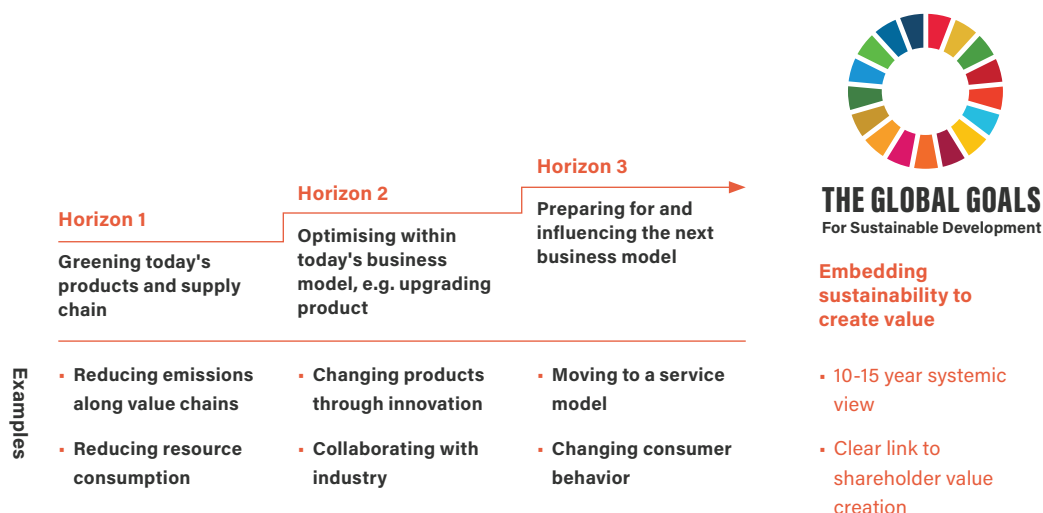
THE GLOBAL GOALS
For Sustainable Development

Horizon 1
Greening today's products and supply chain

Horizon 2
Optimising within today's business model, e.g. upgrading product

Horizon 3
Preparing for and influencing the next business model

Embedding sustainability to create value

Examples

- Reducing emissions along value chains
- Reducing resource consumption

- Changing products through innovation
- Collaborating with industry

- Moving to a service model
- Changing consumer behavior

- 10-15 year systemic view
- Clear link to shareholder value creation